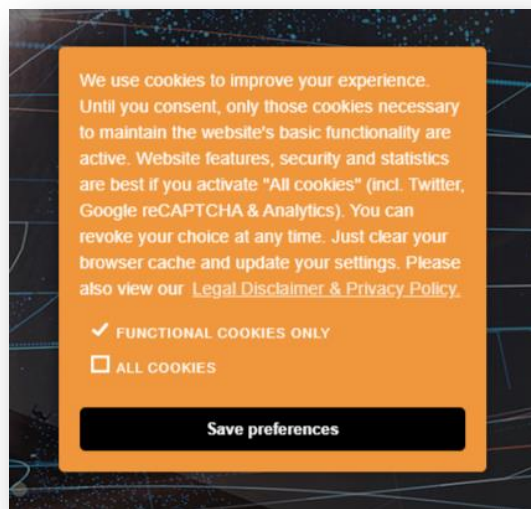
We use cookies to improve your experience. Until you consent, only those cookies necessary to maintain the website's basic functionality are active. Website features, security and statistics are best if you activate "All cookies" (incl. Twitter, Google reCAPTCHA & Analytics). You can revoke your choice at any time. Just clear your browser cache and update your settings. Please also view our Legal Disclaimer & Privacy Policy.

✔ FUNCTIONAL COOKIES ONLY

☐ ALL COOKIES

Save preferences